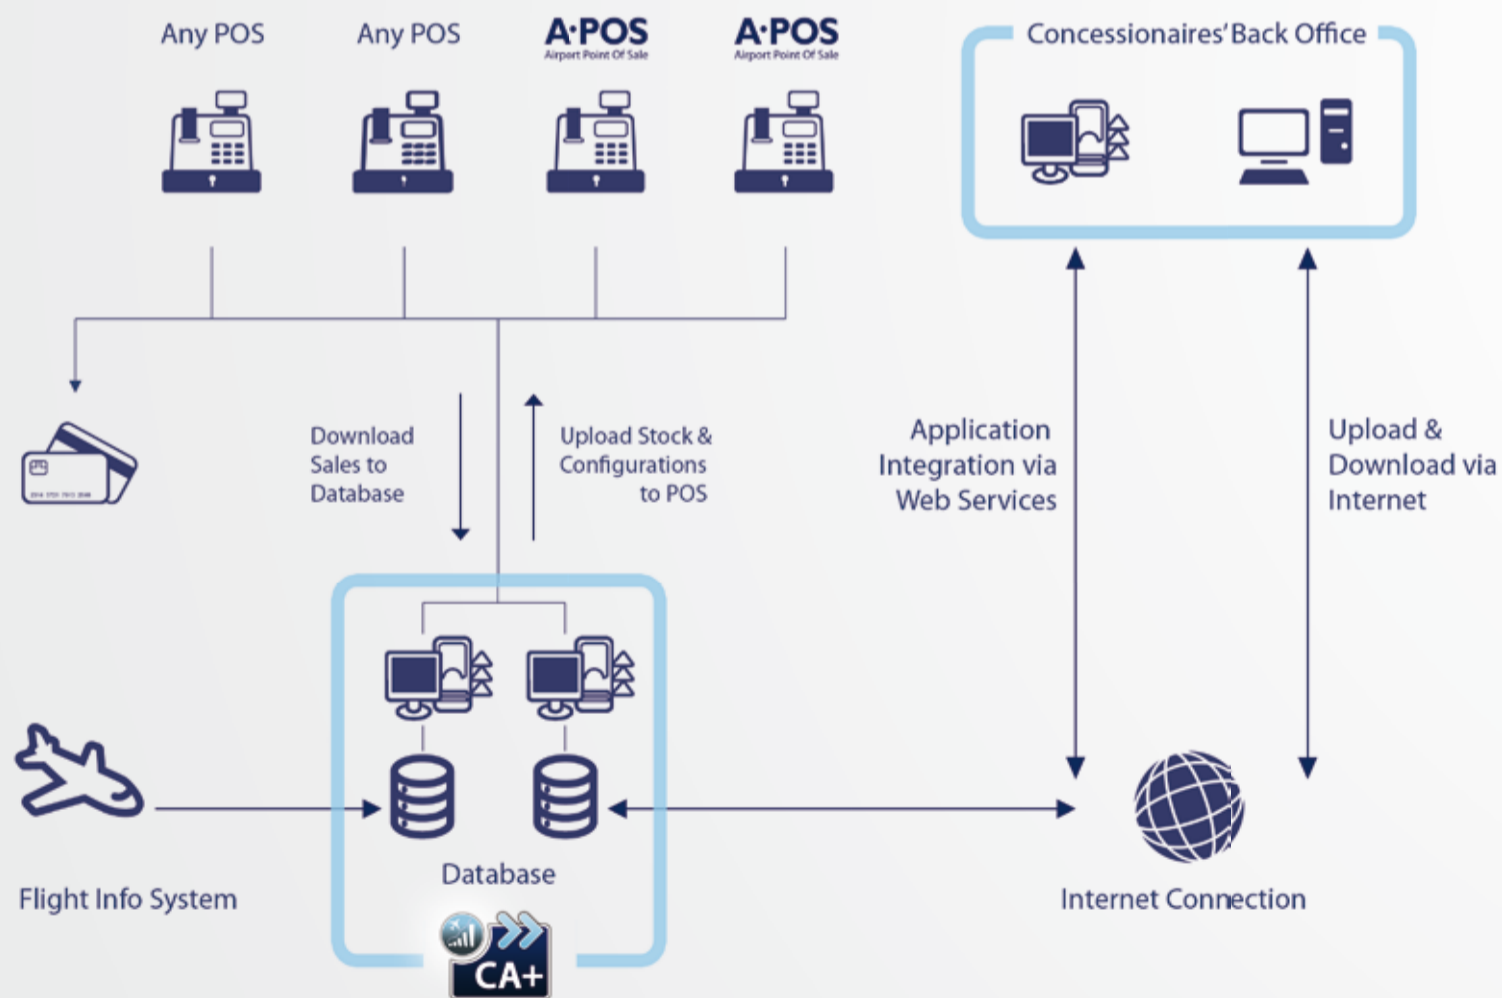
Any POS

Any POS

A·POS
Airport Point Of Sale

A·POS
Airport Point Of Sale

Concessionaires' Back Office

Download Sales to Database

Upload Stock & Configurations to POS

Application Integration via Web Services

Upload & Download via Internet

Database

Flight Info System

Internet Connection

CA+